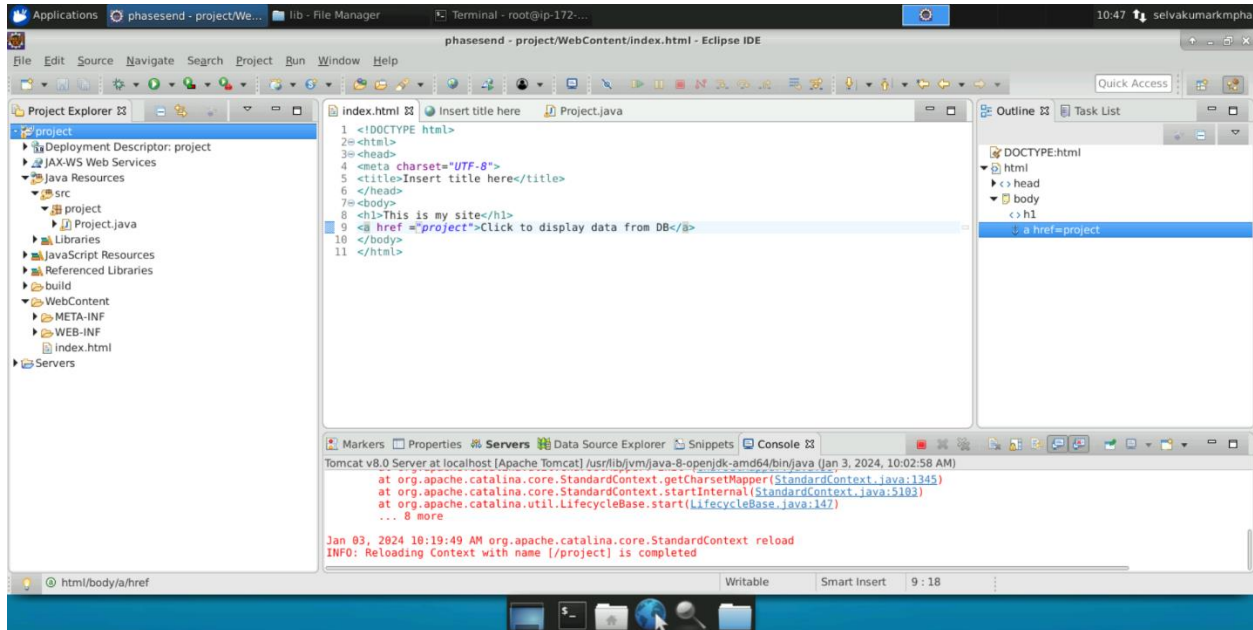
Applications phasesend - project/We... lib - File Manager Terminal - root@ip-172-... 10:47 selvakumarkmpha

phasesend - project/WebContent/index.html - Eclipse IDE

File Edit Source Navigate Search Project Run Window Help

Quick Access

Project Explorer

project
Deployment Descriptor: project
JAX-WS Web Services
Java Resources
src
project
Project.java
Libraries
JavaScript Resources
Referenced Libraries
build
WebContent
META-INF
WEB-INF
index.html
Servers

index.html | Insert title here | Project.java

1 <!DOCTYPE html>
2 <html>
3 <head>
4 <meta charset="UTF-8">
5 <title>Insert title here</title>
6 </head>
7 <body>
8 <h1>This is my site</h1>
9 <a href ="project">Click to display data from DB</a>
10 </body>
11 </html>

Outline | Task List

DOCTYPE:html
html
head
body
h1
a href=project

Markers Properties Servers Data Source Explorer Snippets Console

Tomcat v8.0 Server at localhost [Apache Tomcat] /usr/lib/jvm/java-8-openjdk-amd64/bin/java (Jan 3, 2024, 10:02:58 AM)
at org.apache.catalina.core.StandardContext.getCharsetMapper(StandardContext.java:1345)
at org.apache.catalina.core.StandardContext.startInternal(StandardContext.java:5103)
at org.apache.catalina.util.LifecycleBase.start(LifecycleBase.java:147)
... 8 more

Jan 03, 2024 10:19:49 AM org.apache.catalina.core.StandardContext reload
INFO: Reloading Context with name [/project] is completed

html/body/a/href | Writable | Smart Insert | 9 : 18